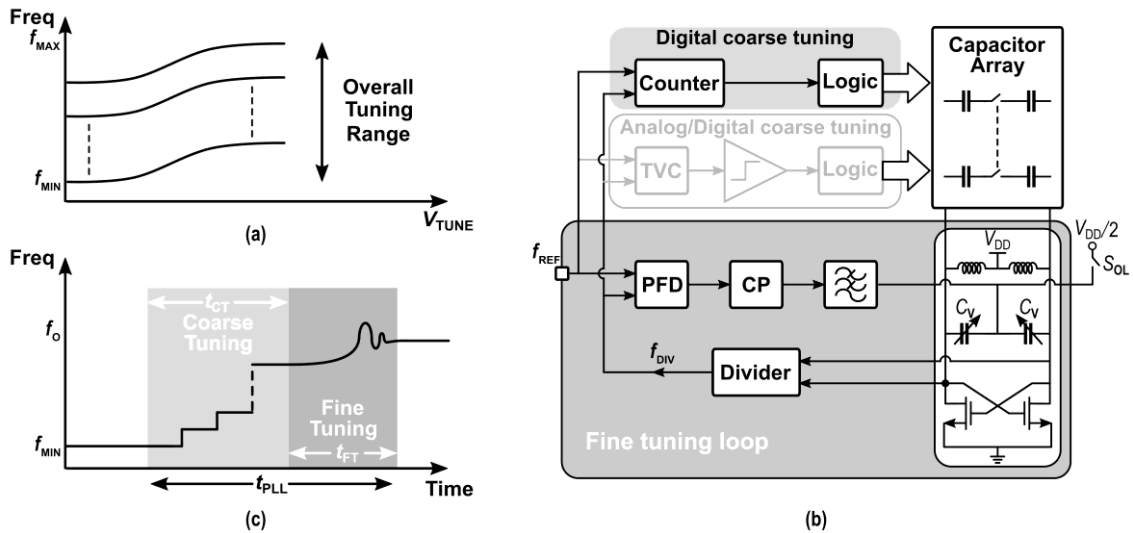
Freq

$f_{MAX}$

Overall Tuning Range

$f_{MIN}$

$V_{TUNE}$

(a)

Freq

$t_{CT}$

Coarse Tuning

$f_O$

Fine Tuning

$t_{FT}$

$f_{MIN}$

$t_{PLL}$

Time

(c)

Digital coarse tuning

Counter

Logic

Capacitor Array

Analog/Digital coarse tuning

TVC

Logic

$f_{REF}$

PFD

CP

$V_{DD}$

$V_{DD}/2$

$S_{OL}$

$C_V$

$C_V$

$f_{DIV}$

Divider

Fine tuning loop

(b)